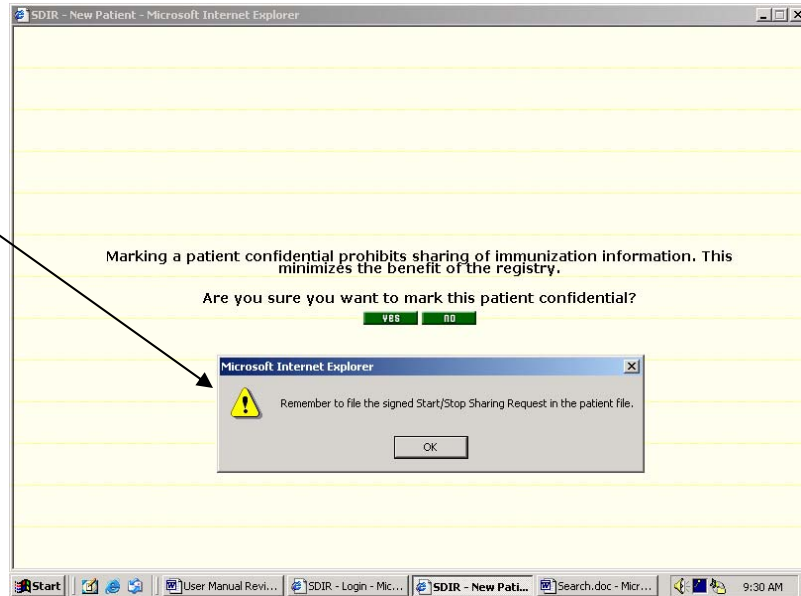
SDIR - New Patient - Microsoft Internet Explorer

Marking a patient confidential prohibits sharing of immunization information. This minimizes the benefit of the registry.

Are you sure you want to mark this patient confidential?

YES NO

Microsoft Internet Explorer

Remember to file the signed Start/Stop Sharing Request in the patient file.

OK

Start | User Manual Revi... | SDIR - Login - Mic... | SDIR - New Pati... | Search.doc - Micr... | 9:30 AM